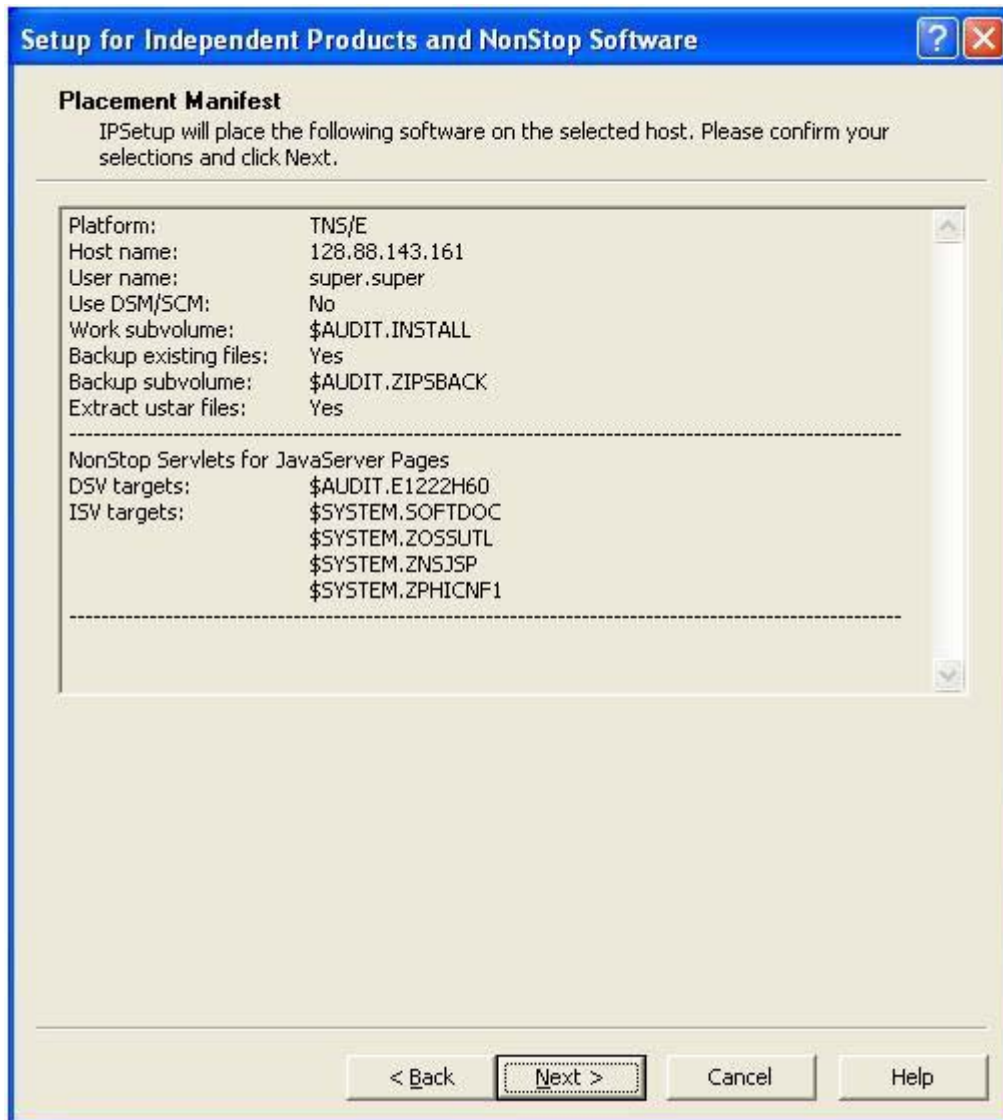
Setup for Independent Products and NonStop Software

Placement Manifest
IPSetup will place the following software on the selected host. Please confirm your selections and click Next.

| | |
|---|---|
| Platform: | TNS/E |
| Host name: | 128.88.143.161 |
| User name: | super.super |
| Use DSM/SCM: | No |
| Work subvolume: | \$AUDIT.INSTALL |
| Backup existing files: | Yes |
| Backup subvolume: | \$AUDIT.ZIPSBACK |
| Extract ustar files: | Yes |

------------------------------------------------------------------------------------------------
NonStop Servlets for JavaServer Pages

| | |
|---|---|
| DSV targets: | \$AUDIT.E1222H60 |
| ISV targets: | \$SYSTEM.SOFTDOC |
| | \$SYSTEM.ZOSSUTL |
| | \$SYSTEM.ZNSJSP |
| | \$SYSTEM.ZPHICNF1 |

------------------------------------------------------------------------------------------------

< Back    Next >    Cancel    Help